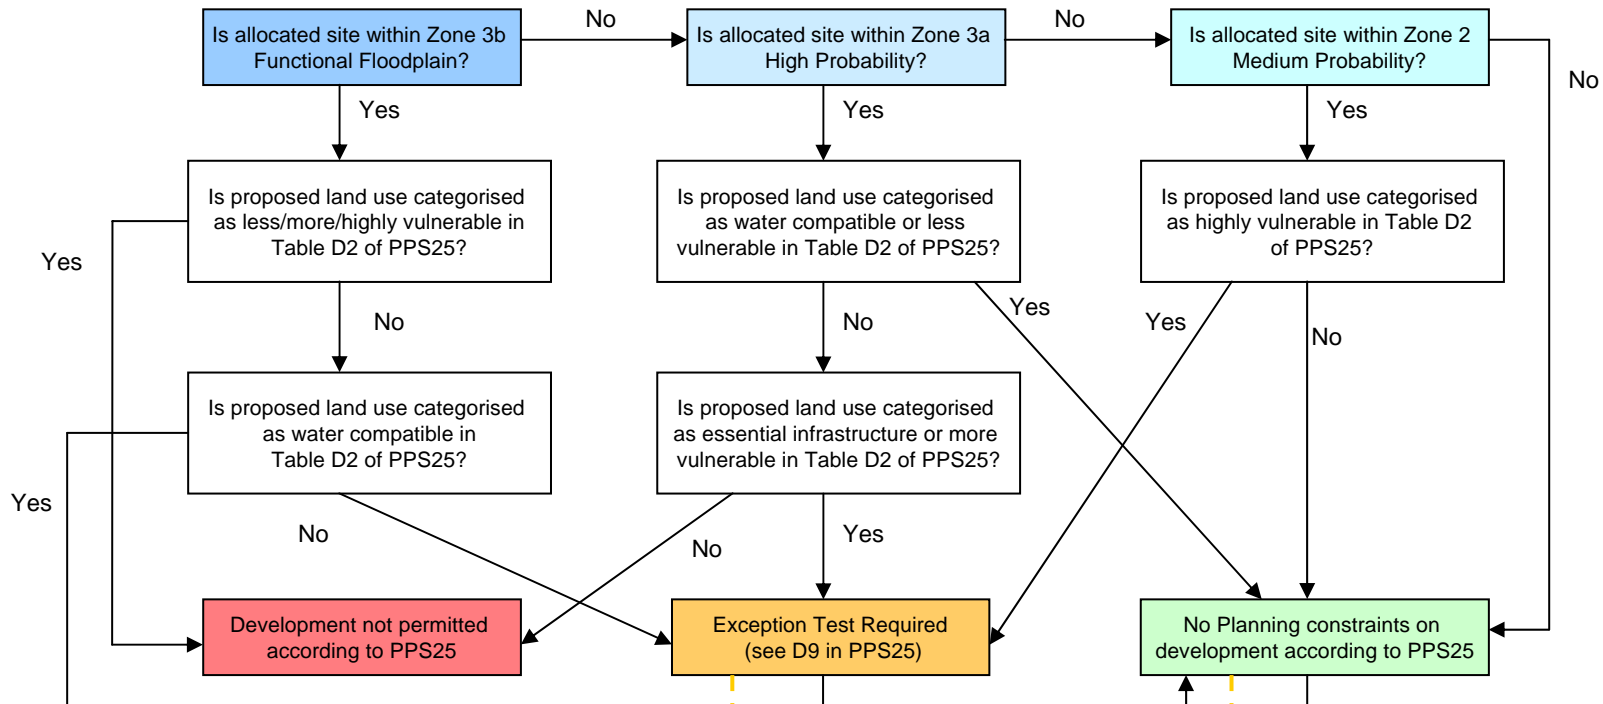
Is allocated site within Zone 3b Functional Floodplain?

No

Is allocated site within Zone 3a High Probability?

No

Is allocated site within Zone 2 Medium Probability?

No

Yes

Yes

Yes

Is proposed land use categorised as less/more/highly vulnerable in Table D2 of PPS25?

Is proposed land use categorised as water compatible or less vulnerable in Table D2 of PPS25?

Is proposed land use categorised as highly vulnerable in Table D2 of PPS25?

Yes

Yes

Yes

No

No

No

Is proposed land use categorised as water compatible in Table D2 of PPS25?

Is proposed land use categorised as essential infrastructure or more vulnerable in Table D2 of PPS25?

Yes

No

No

Yes

Development not permitted according to PPS25

Exception Test Required (see D9 in PPS25)

No Planning constraints on development according to PPS25